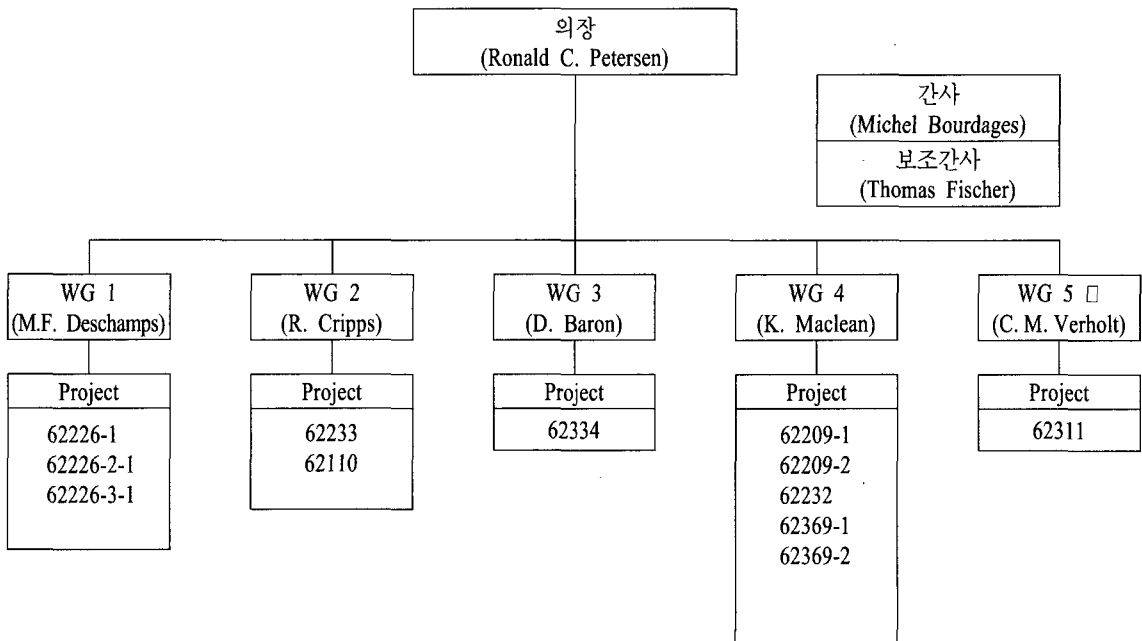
의장
(Ronald C. Petersen)

간사
(Michel Bourdages)

보조간사
(Thomas Fischer)

WG 1
(M.F. Deschamps)

Project
62226-1
62226-2-1
62226-3-1

WG 2
(R. Cripps)

Project
62233
62110

WG 3
(D. Baron)

Project
62334

WG 4
(K. Maclean)

Project
62209-1
62209-2
62232
62369-1
62369-2

WG 5 □
(C. M. Verholt)

Project
62311